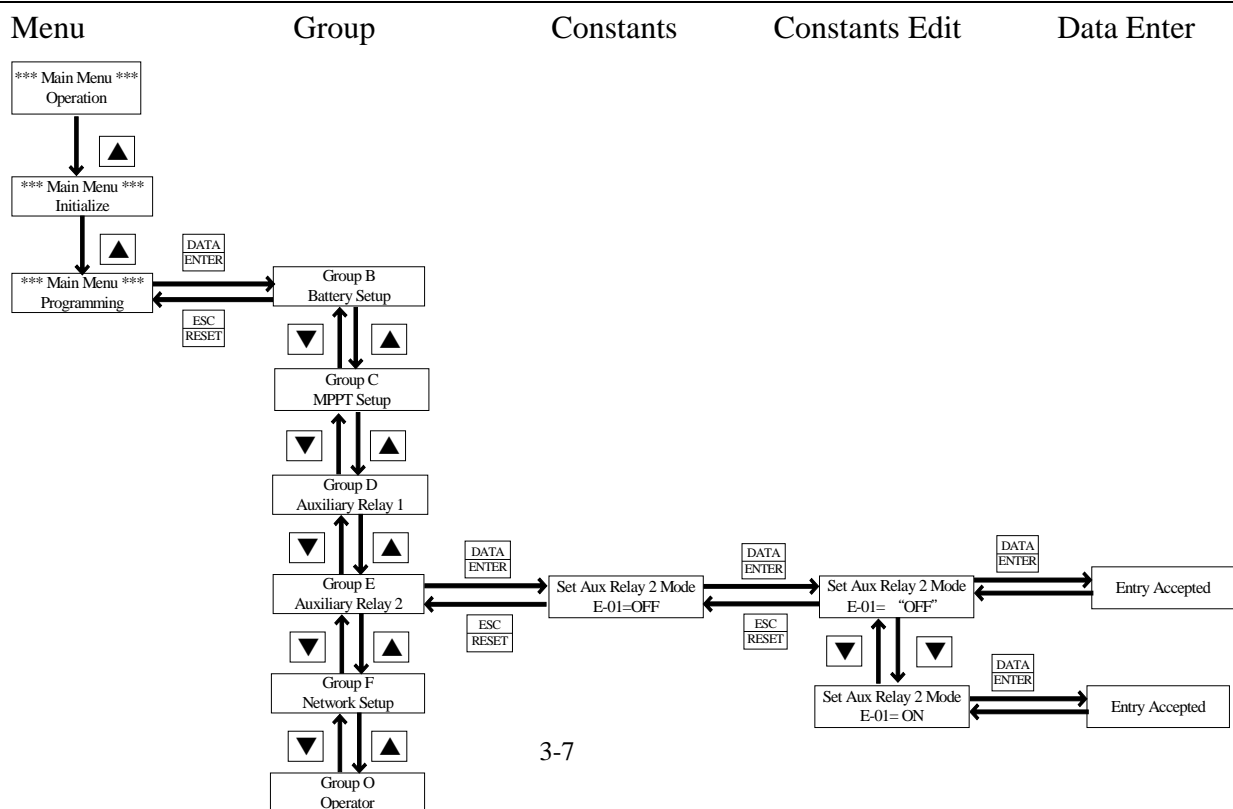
Menu Group Constants Constants Edit Data Enter

*** Main Menu ***
Operation

*** Main Menu ***
Initialize

*** Main Menu ***
Programming

DATA
ENTER

ESC
RESET

Group B
Battery Setup

Group C
MPPT Setup

Group D
Auxiliary Relay 1

Group E
Auxiliary Relay 2

Group F
Network Setup

Group O
Operator

DATA
ENTER

ESC
RESET

Set Aux Relay 2 Mode
E-01=OFF

DATA
ENTER

ESC
RESET

Set Aux Relay 2 Mode
E-01= "OFF"

DATA
ENTER

Entry Accepted

Set Aux Relay 2 Mode
E-01= ON

DATA
ENTER

Entry Accepted

3-7